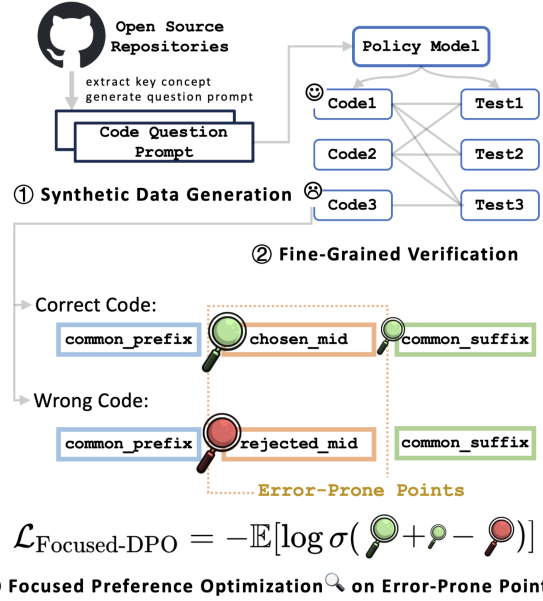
Open Source Repositories

extract key concept
generate question prompt

Code Question Prompt

Policy Model

Code1

Test1

Code2

Test2

Code3

Test3

① Synthetic Data Generation

② Fine-Grained Verification

Correct Code:

common_prefix

chosen_mid

common_suffix

Wrong Code:

common_prefix

rejected_mid

common_suffix

Error-Prone Points

$\mathcal{L}_{\text{Focused-DPO}} = -\mathbb{E}[\log \sigma( + - )]$

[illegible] Focused Preference Optimization on Error-Prone Point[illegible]